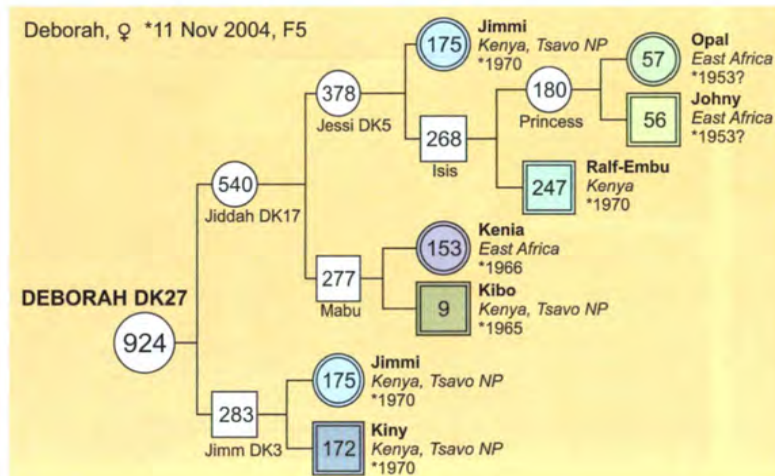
Deborah, ♀ *11 Nov 2004, F5

DEBORAH DK27
924

540
Jiddah DK17

378
Jessi DK5

175
Jimmi
Kenya, Tsavo NP
*1970

268
Isis

180
Princess

57
Opal
East Africa
*1953?

56
Johny
East Africa
*1953?

247
Ralf-Embu
Kenya
*1970

277
Mabu

153
Kenia
East Africa
*1966

9
Kibo
Kenya, Tsavo NP
*1965

283
Jimm DK3

175
Jimmi
Kenya, Tsavo NP
*1970

172
Kiny
Kenya, Tsavo NP
*1970